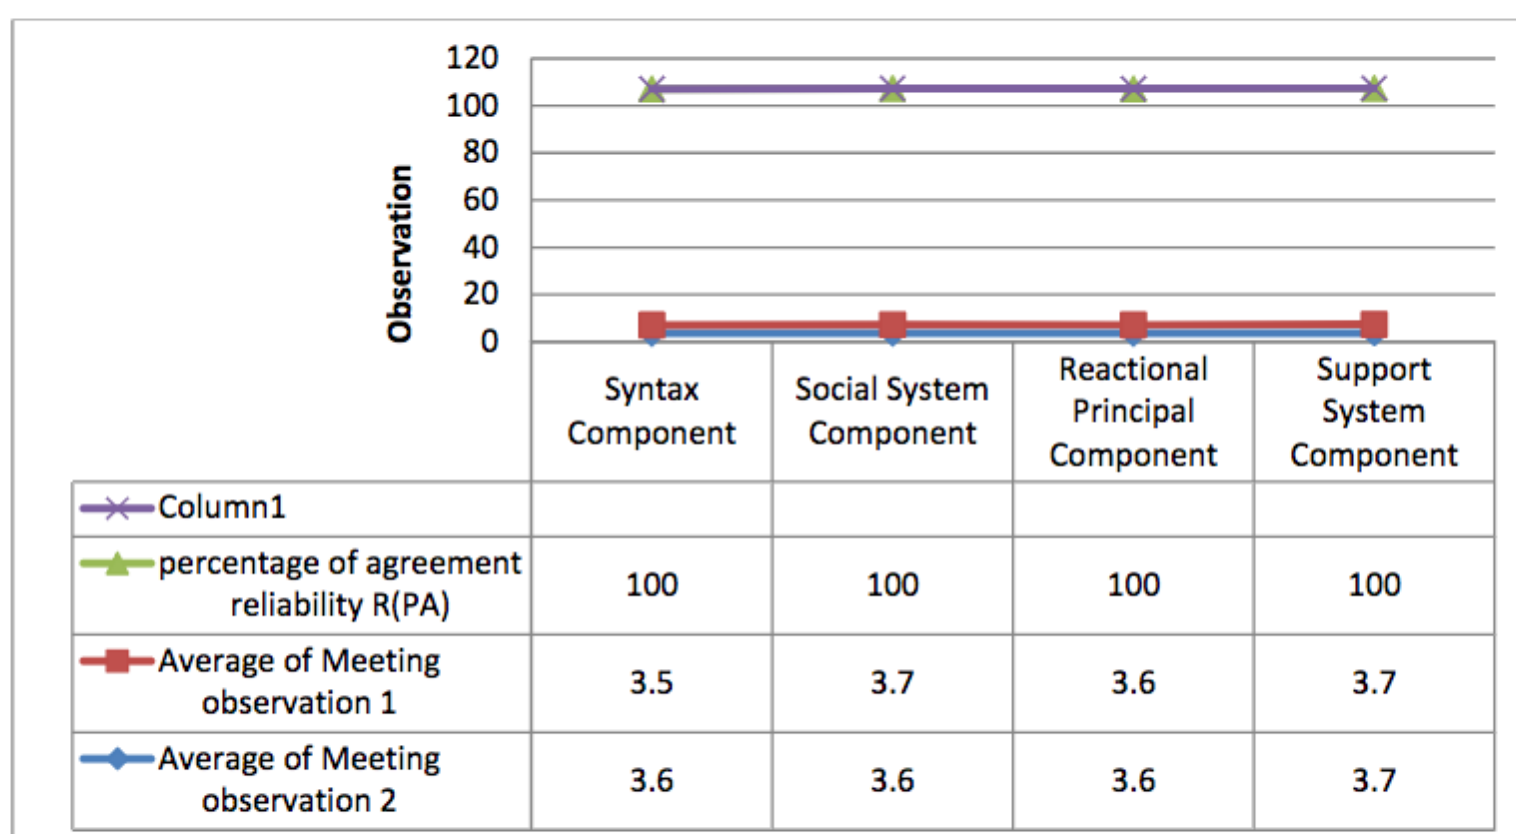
Observation

120
100
80
60
40
20
0

| | Syntax Component | Social System Component | Reactional Principal Component | Support System Component |
|---|---|---|---|---|
| Column1 | | | | |
| percentage of agreement reliability R(PA) | 100 | 100 | 100 | 100 |
| Average of Meeting observation 1 | 3.5 | 3.7 | 3.6 | 3.7 |
| Average of Meeting observation 2 | 3.6 | 3.6 | 3.6 | 3.7 |